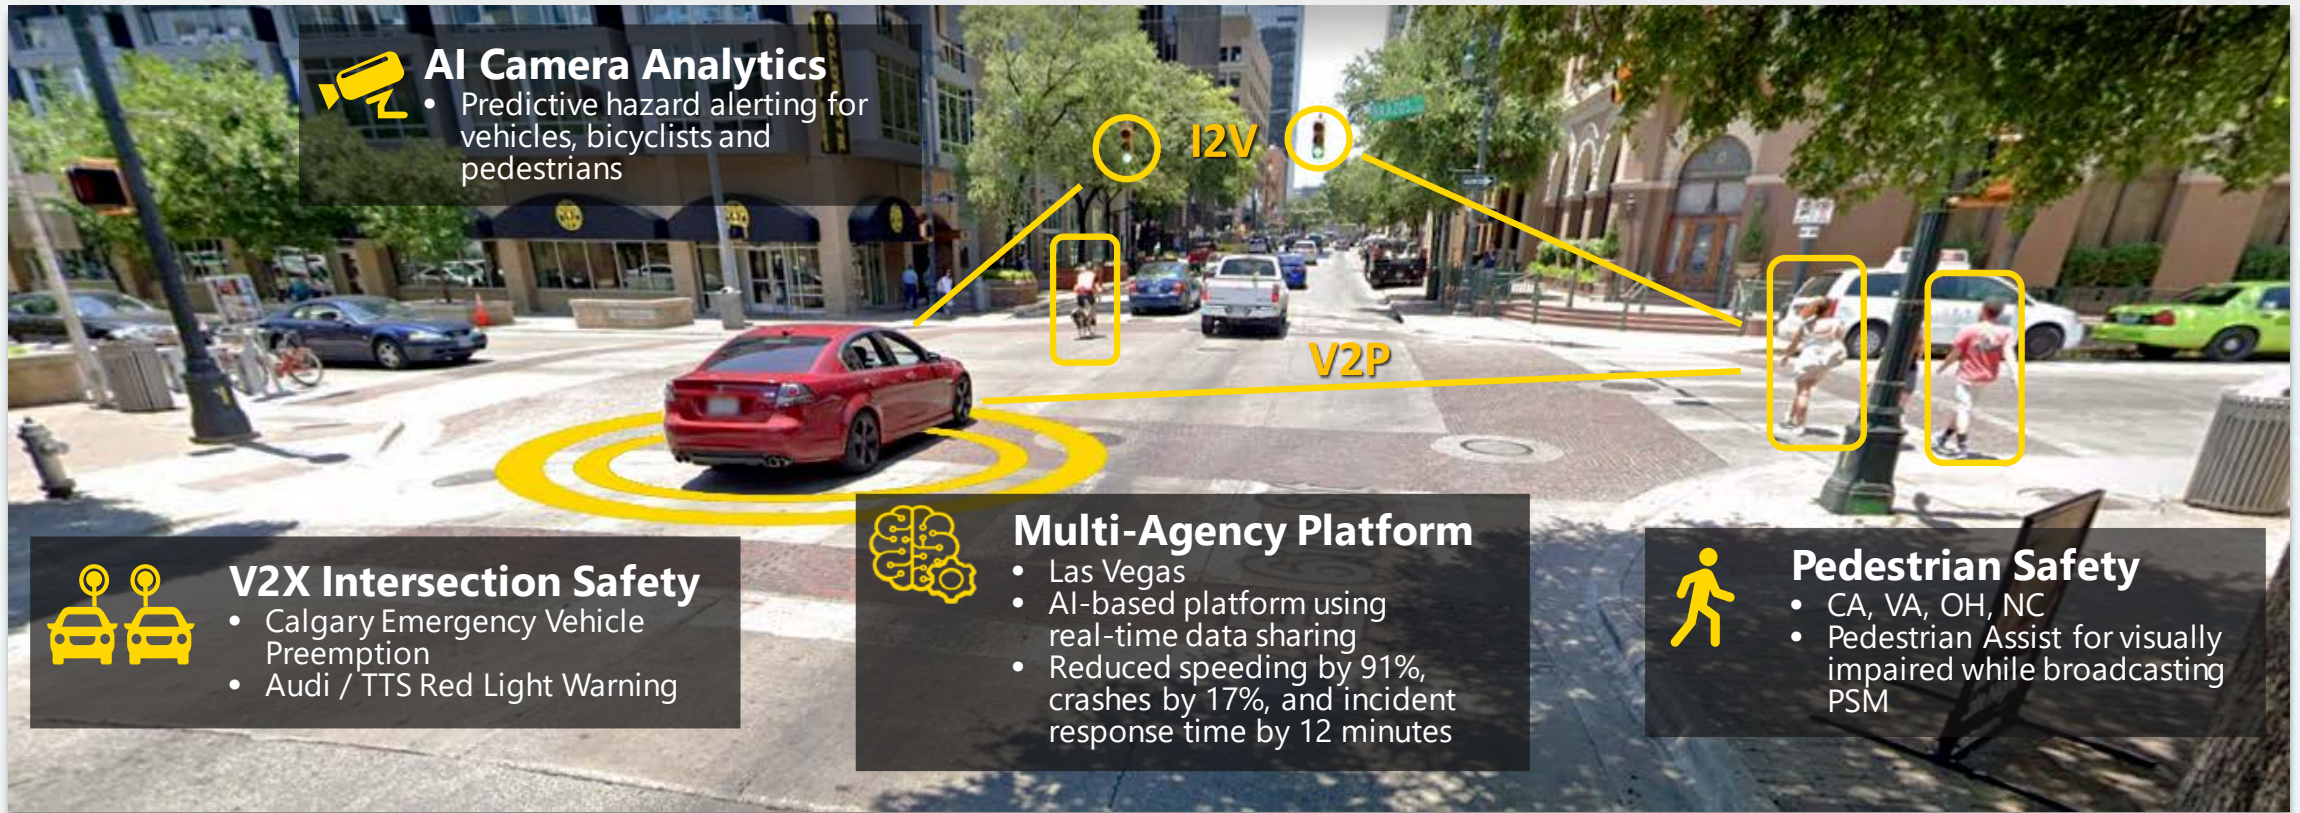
AI Camera Analytics
- Predictive hazard alerting for vehicles, bicyclists and pedestrians

I2V

V2P

V2X Intersection Safety
- Calgary Emergency Vehicle Preemption
- Audi / TTS Red Light Warning

Multi-Agency Platform
- Las Vegas
- AI-based platform using real-time data sharing
- Reduced speeding by 91%, crashes by 17%, and incident response time by 12 minutes

Pedestrian Safety
- CA, VA, OH, NC
- Pedestrian Assist for visually impaired while broadcasting PSM